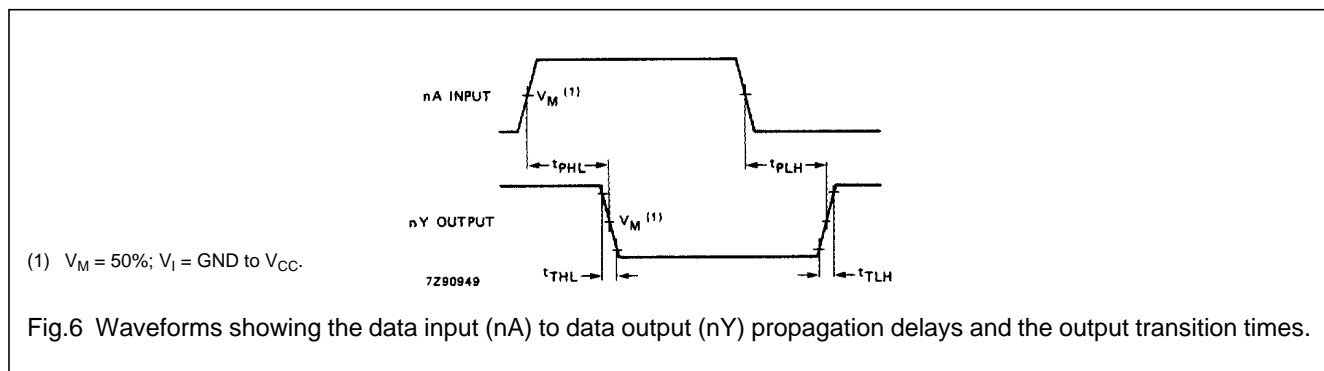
nA INPUT

$V_M$ $^{(1)}$

$t_{PHL}$

$t_{PLH}$

nY OUTPUT

$V_M$ $^{(1)}$

(1) $V_M$ = 50%; $V_I$ = GND to $V_{CC}$.

7Z90949

$t_{THL}$

$t_{TLH}$

Fig.6 Waveforms showing the data input (nA) to data output (nY) propagation delays and the output transition times.